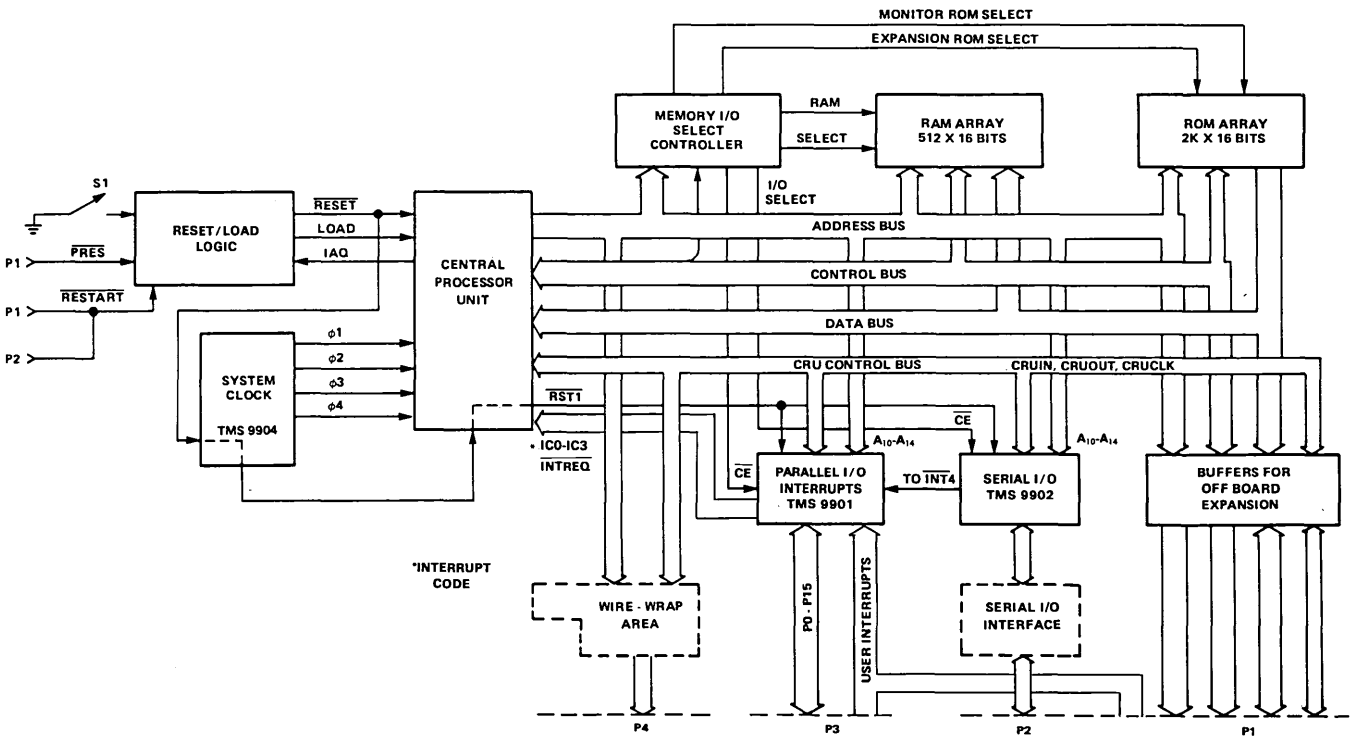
MONITOR ROM SELECT
EXPANSION ROM SELECT
MEMORY I/O SELECT CONTROLLER
RAM
SELECT
RAM ARRAY 512 X 16 BITS
ROM ARRAY 2K X 16 BITS
I/O SELECT
S1
RESET/LOAD LOGIC
$\overline{RESET}$
LOAD
IAQ
CENTRAL PROCESSOR UNIT
P1
$\overline{PRES}$
P1
$\overline{RESTART}$
P2
ADDRESS BUS
CONTROL BUS
DATA BUS
SYSTEM CLOCK
TMS 9904
$\phi 1$
$\phi 2$
$\phi 3$
$\phi 4$
CRU CONTROL BUS
CRUIN, CRUOUT, CRUCLK
$\overline{RST1}$
$\overline{CE}$
* IC0-IC3
$\overline{INTREQ}$
$\overline{CE}$
$A_{10}$-$A_{14}$
$A_{10}$-$A_{14}$
PARALLEL I/O INTERRUPTS TMS 9901
TO $\overline{INT4}$
SERIAL I/O TMS 9902
BUFFERS FOR OFF BOARD EXPANSION
*INTERRUPT CODE
WIRE - WRAP AREA
P0 - P15
USER INTERRUPTS
SERIAL I/O INTERFACE
P4
P3
P2
P1